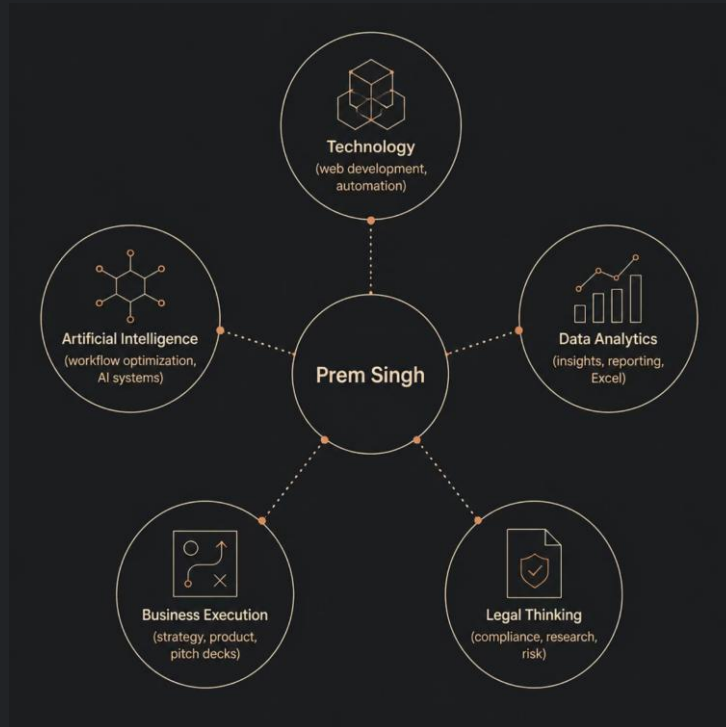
Technology
(web development, automation)

Artificial Intelligence
(workflow optimization, AI systems)

Prem Singh

Data Analytics
(insights, reporting, Excel)

Business Execution
(strategy, product, pitch decks)

Legal Thinking
(compliance, research, risk)